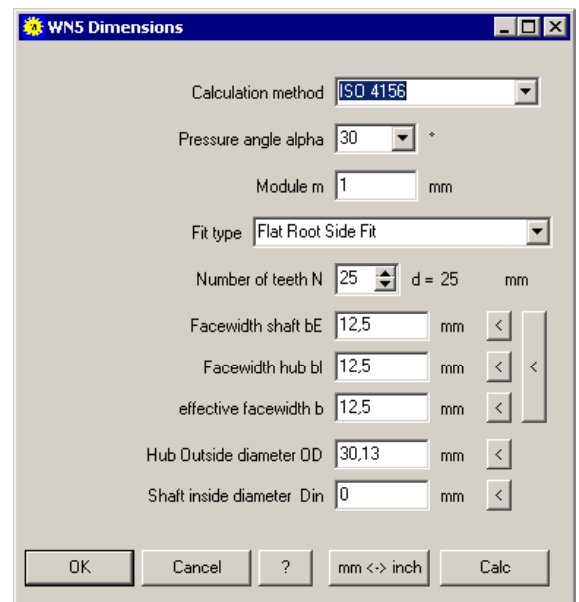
WN5 Dimensions

Calculation method ISO 4156

Pressure angle alpha 30 °

Module m 1 mm

Fit type Flat Root Side Fit

Number of teeth N 25 d = 25 mm

Facewidth shaft bE 12,5 mm <

Facewidth hub bI 12,5 mm <

effective facewidth b 12,5 mm <

<

Hub Outside diameter OD 30,13 mm <

Shaft inside diameter Din 0 mm <

OK Cancel ? mm <-> inch Calc